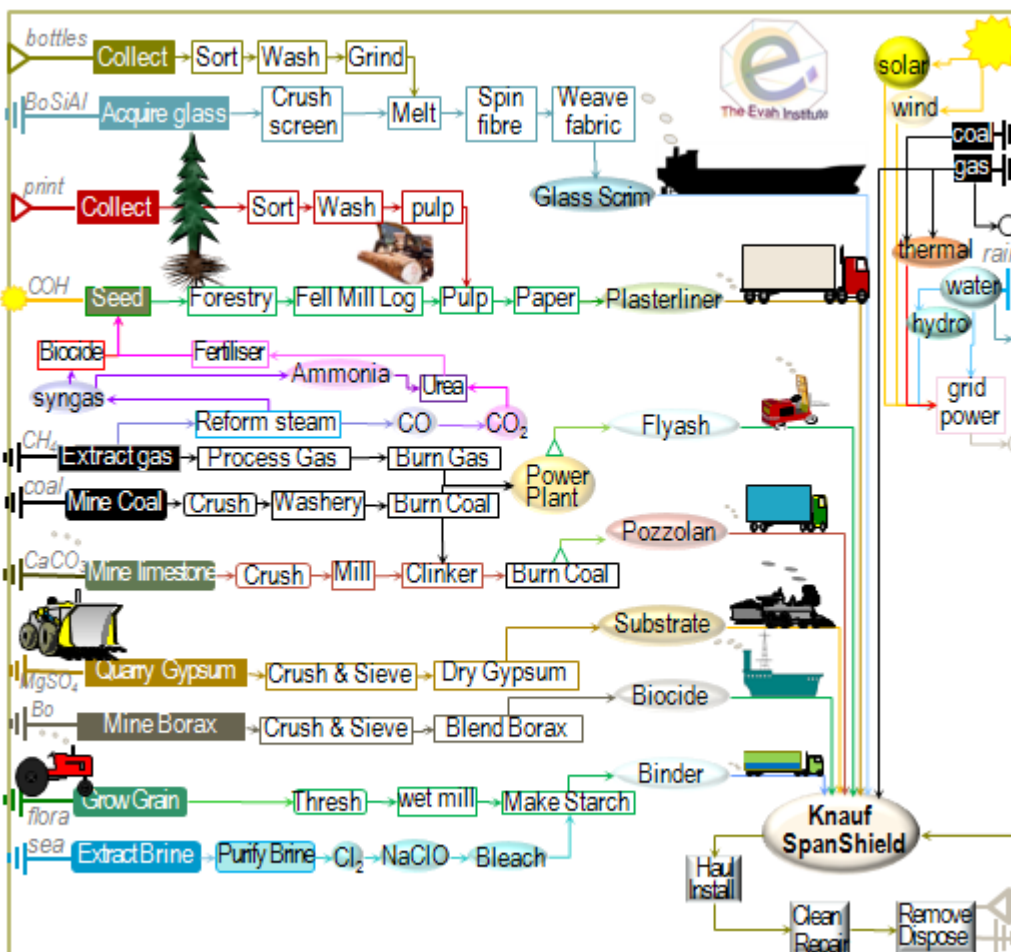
bottles
Collect
Sort
Wash
Grind

The Evah Institute

solar
wind

BoSiAl
Acquire glass
Crush screen
Melt
Spin fibre
Weave fabric

coal
gas

print
Collect
Sort
Wash
pulp

Glass Scrim

thermal
rain

COH
Seed
Forestry
Fell Mill Log
Pulp
Paper
Plasterliner

water
hydro

Biocide
Fertiliser
Ammonia
Urea
syngas

grid power

Reform steam
CO
$CO_2$
Flyash

$CH_4$
Extract gas
Process Gas
Burn Gas
Power Plant

coal
Mine Coal
Crush
Washery
Burn Coal

Pozzolan

$CaCO_3$
Mine limestone
Crush
Mill
Clinker
Burn Coal

Substrate

$MgSO_4$
Quarry Gypsum
Crush & Sieve
Dry Gypsum

Biocide

Bo
Mine Borax
Crush & Sieve
Blend Borax

Binder

flora
Grow Grain
Thresh
wet mill
Make Starch

Knauf SpanShield

sea
Extract Brine
Purify Brine
$Cl_2$
NaClO
Bleach

Haul Install
Clean Repair
Remove Dispose